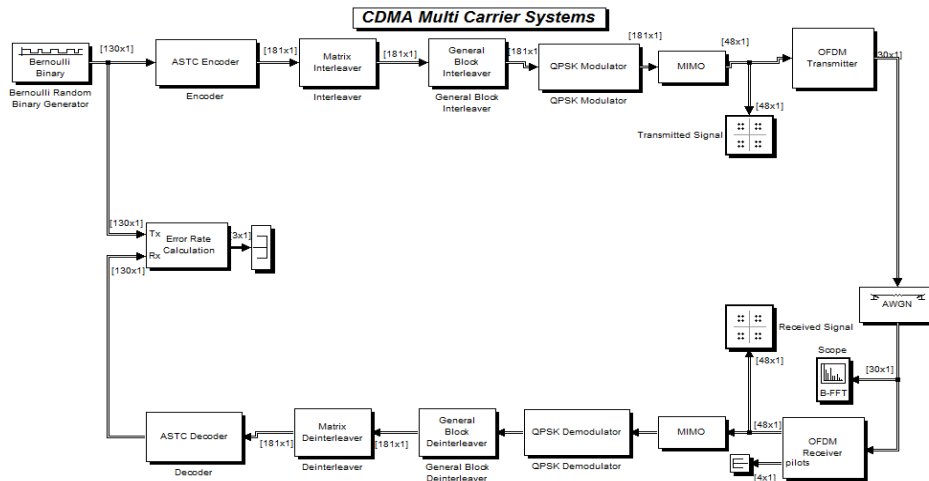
CDMA Multi Carrier Systems

Bernoulli Binary

Bernoulli Random Binary Generator

[130x1]

ASTC Encoder

Encoder

[181x1]

Matrix Interleaver

Interleaver

[181x1]

General Block Interleaver

General Block Interleaver

[181x1]

QPSK Modulator

QPSK Modulator

[181x1]

MIMO

[48x1]

OFDM Transmitter

[30x1]

[48x1]

Transmitted Signal

[130x1]

Tx

Rx

Error Rate Calculation

[130x1]

3x1

AWGN

Received Signal

[48x1]

Scope

B-FFT

[30x1]

ASTC Decoder

Decoder

[181x1]

Matrix Deinterleaver

Deinterleaver

[181x1]

General Block Deinterleaver

General Block Deinterleaver

QPSK Demodulator

QPSK Demodulator

MIMO

[48x1]

OFDM Receiver

pilots

[4x1]